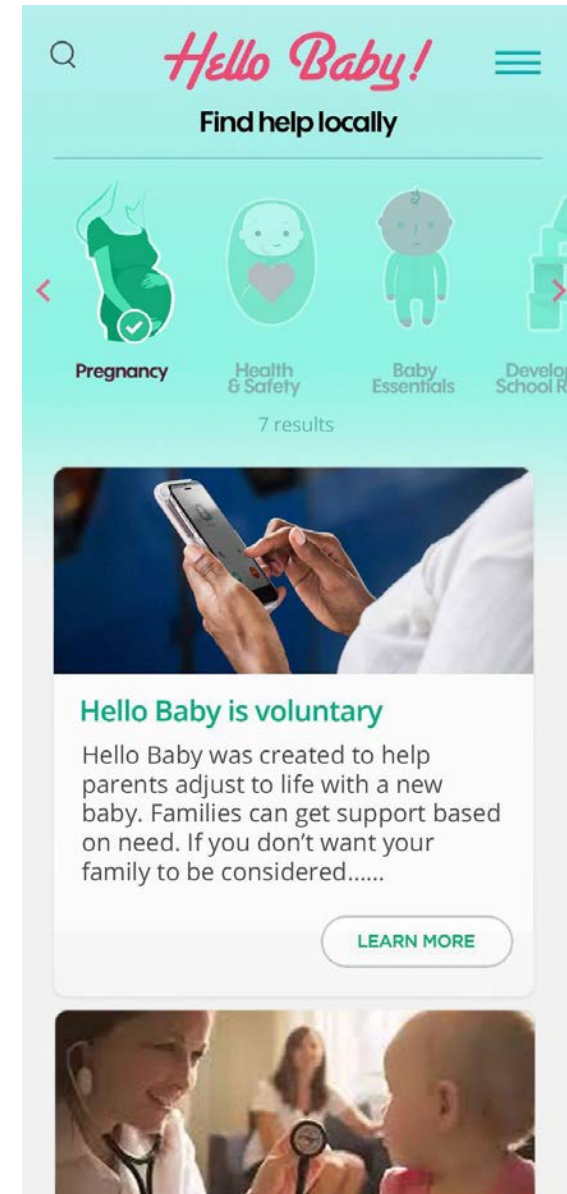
Hello Baby!

Find help locally

Pregnancy

Health & Safety

Baby Essentials

Develo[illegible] School R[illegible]

7 results

Hello Baby is voluntary

Hello Baby was created to help parents adjust to life with a new baby. Families can get support based on need. If you don't want your family to be considered......

LEARN MORE